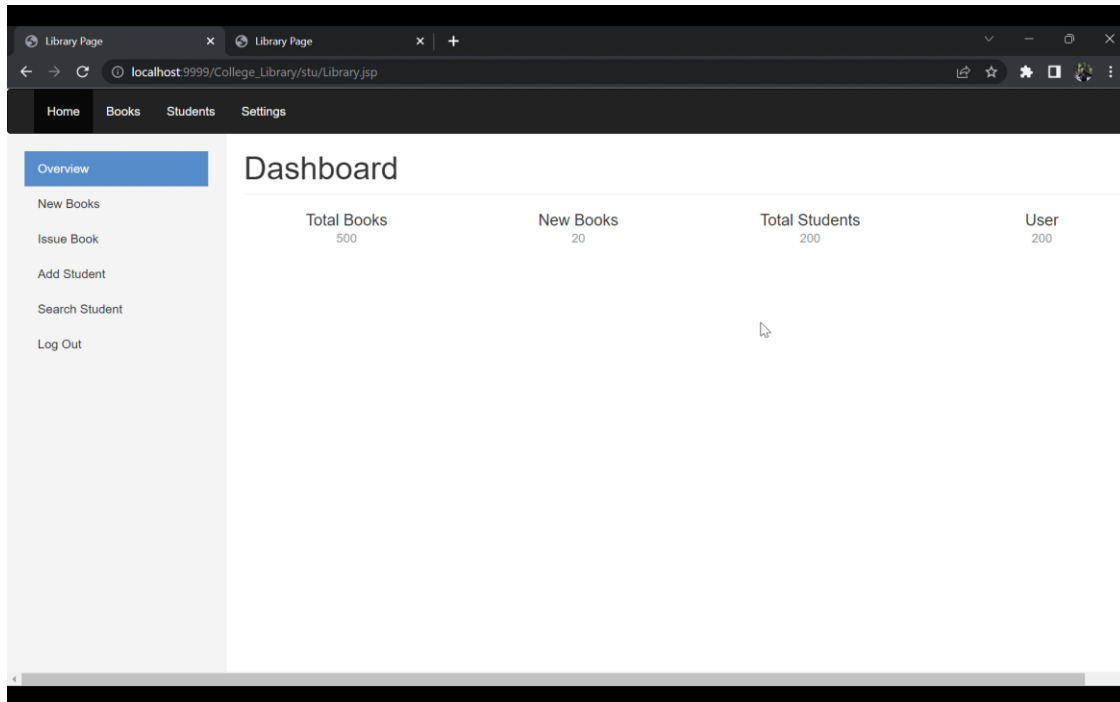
Library Page
Library Page
localhost:9999/College_Library/stu/Library.jsp

Home Books Students Settings

Overview
New Books
Issue Book
Add Student
Search Student
Log Out

Dashboard

Total Books
500

New Books
20

Total Students
200

User
200